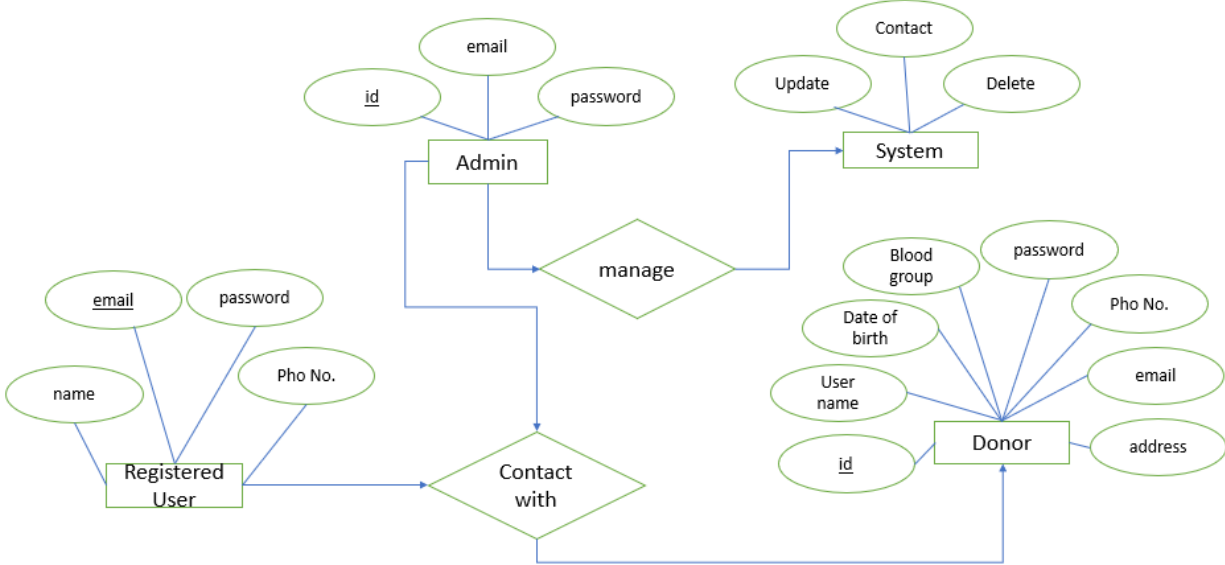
email

id

password

Admin

Contact

Update

Delete

System

manage

Blood group

password

Pho No.

Date of birth

User name

email

id

Donor

address

email

password

name

Pho No.

Registered User

Contact with